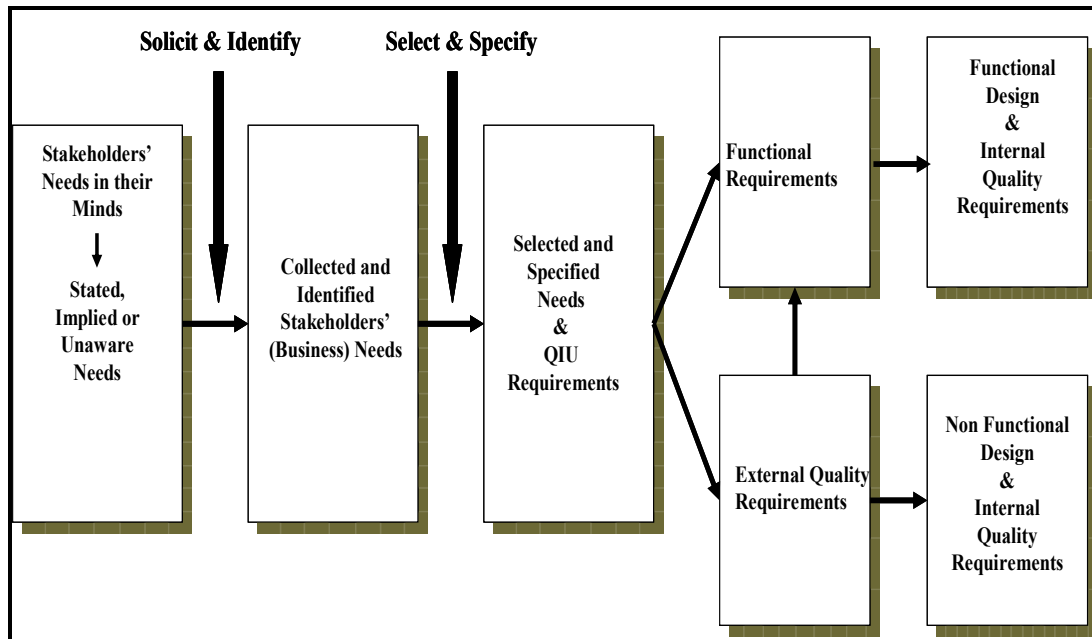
Solicit & Identify

Select & Specify

Stakeholders' Needs in their Minds

Stated, Implied or Unaware Needs

Collected and Identified Stakeholders' (Business) Needs

Selected and Specified Needs & QIU Requirements

Functional Requirements

Functional Design & Internal Quality Requirements

External Quality Requirements

Non Functional Design & Internal Quality Requirements